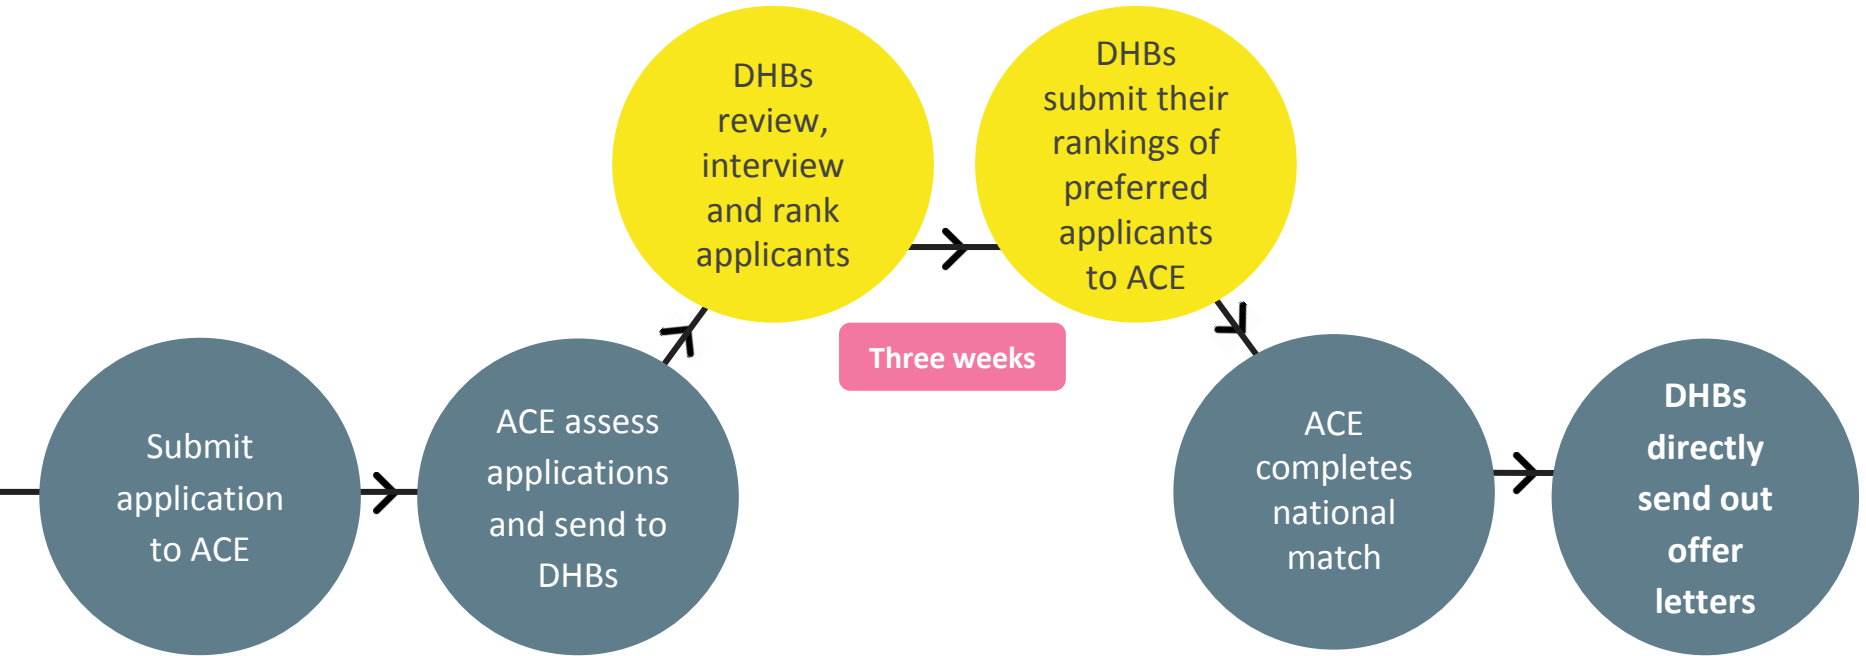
Submit application to ACE

ACE assess applications and send to DHBs

DHBs review, interview and rank applicants

DHBs submit their rankings of preferred applicants to ACE

Three weeks

ACE completes national match

DHBs directly send out offer letters